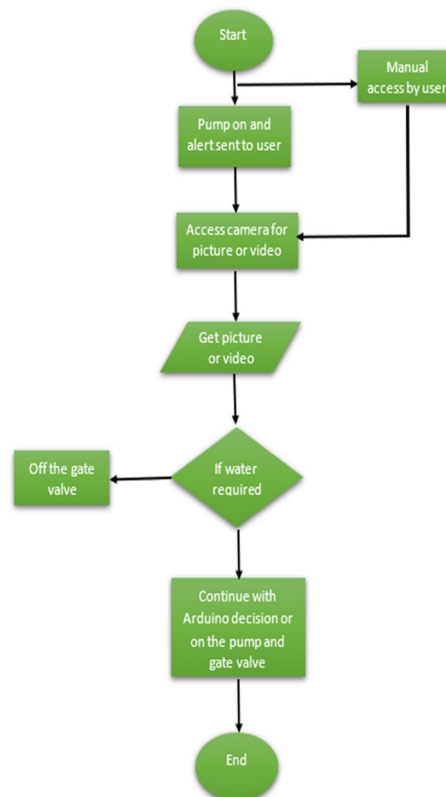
Start

Manual access by user

Pump on and alert sent to user

Access camera for picture or video

Get picture or video

Off the gate valve

If water required

Continue with Arduino decision or on the pump and gate valve

End